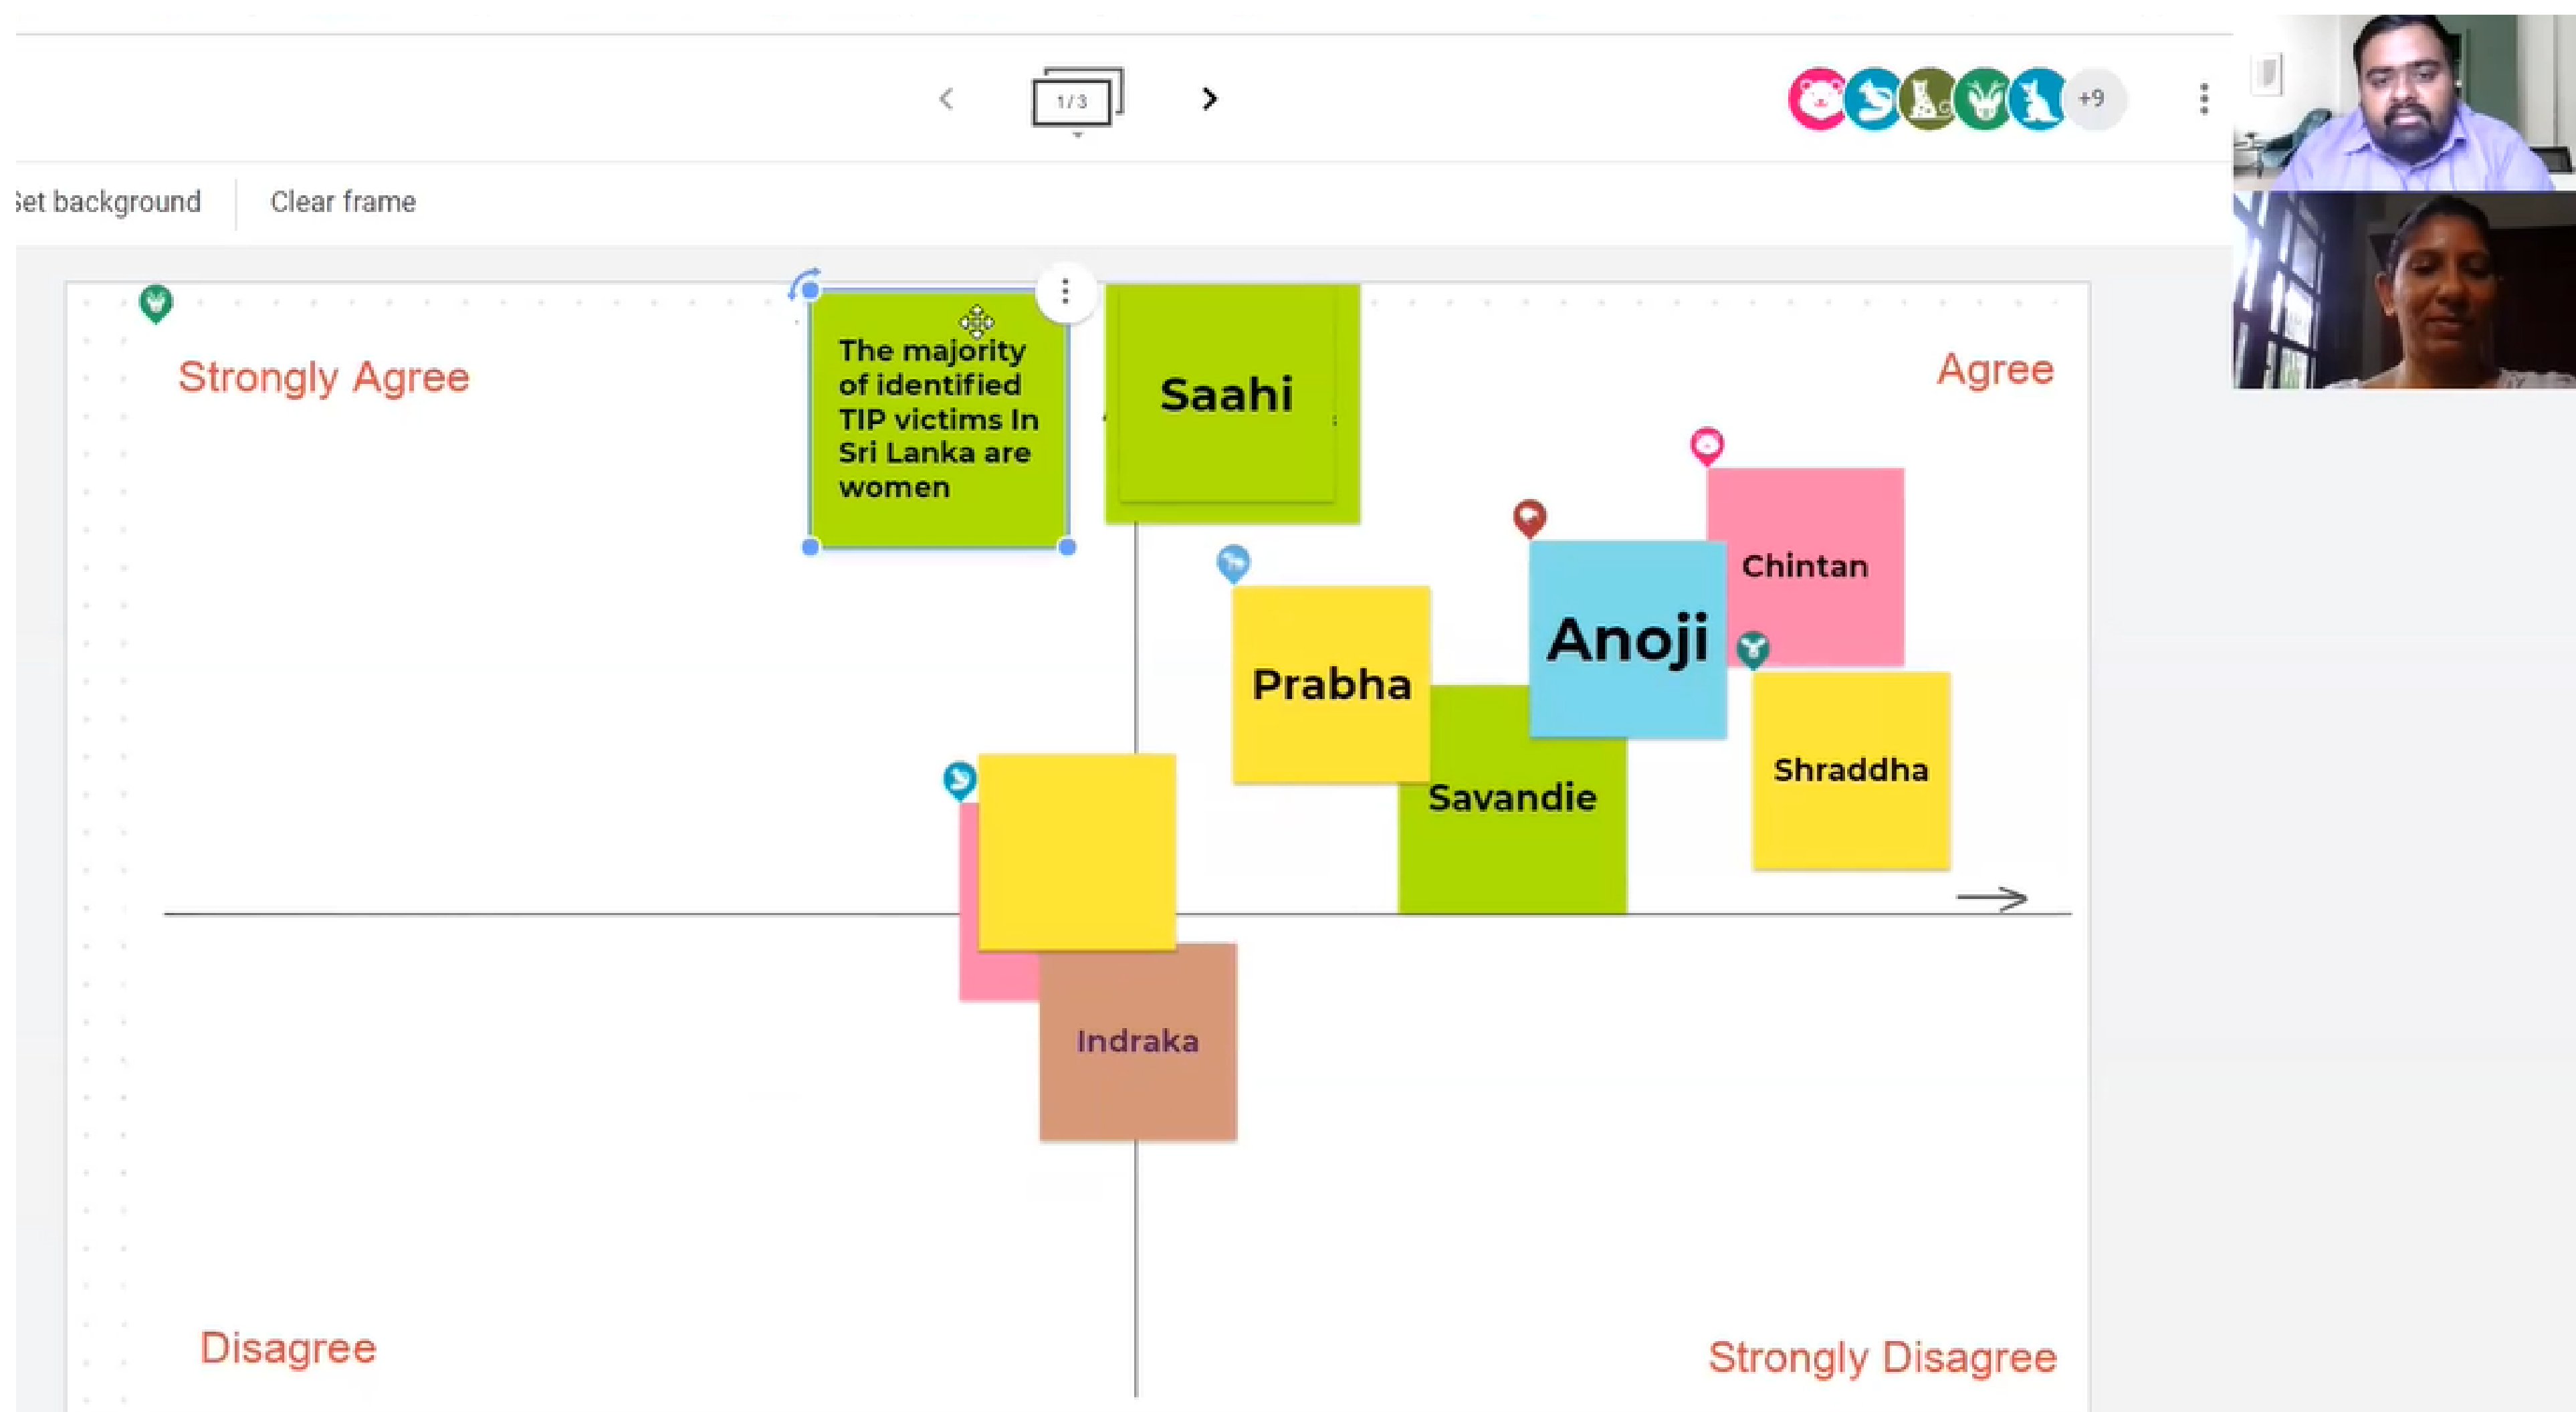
1 / 3

+9

Set background

Clear frame

Strongly Agree

The majority of identified TIP victims In Sri Lanka are women

Saahi

Agree

Chintan

Anoji

Prabha

Savandie

Shraddha

Indraka

Disagree

Strongly Disagree